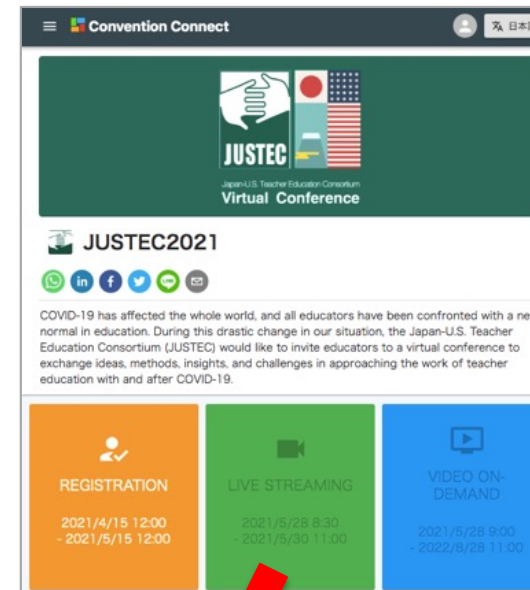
Convention Connect

日本

JUSTEC

Japan-U.S. Teacher Education Consortium

Virtual Conference

JUSTEC2021

COVID-19 has affected the whole world, and all educators have been confronted with a ne normal in education. During this drastic change in our situation, the Japan-U.S. Teacher Education Consortium (JUSTEC) would like to invite educators to a virtual conference to exchange ideas, methods, insights, and challenges in approaching the work of teacher education with and after COVID-19.

REGISTRATION

2021/4/15 12:00 - 2021/5/15 12:00

LIVE STREAMING

2021/5/28 8:30 - 2021/5/30 11:00

VIDEO ON-DEMAND

2021/5/28 9:00 - 2022/8/28 11:00